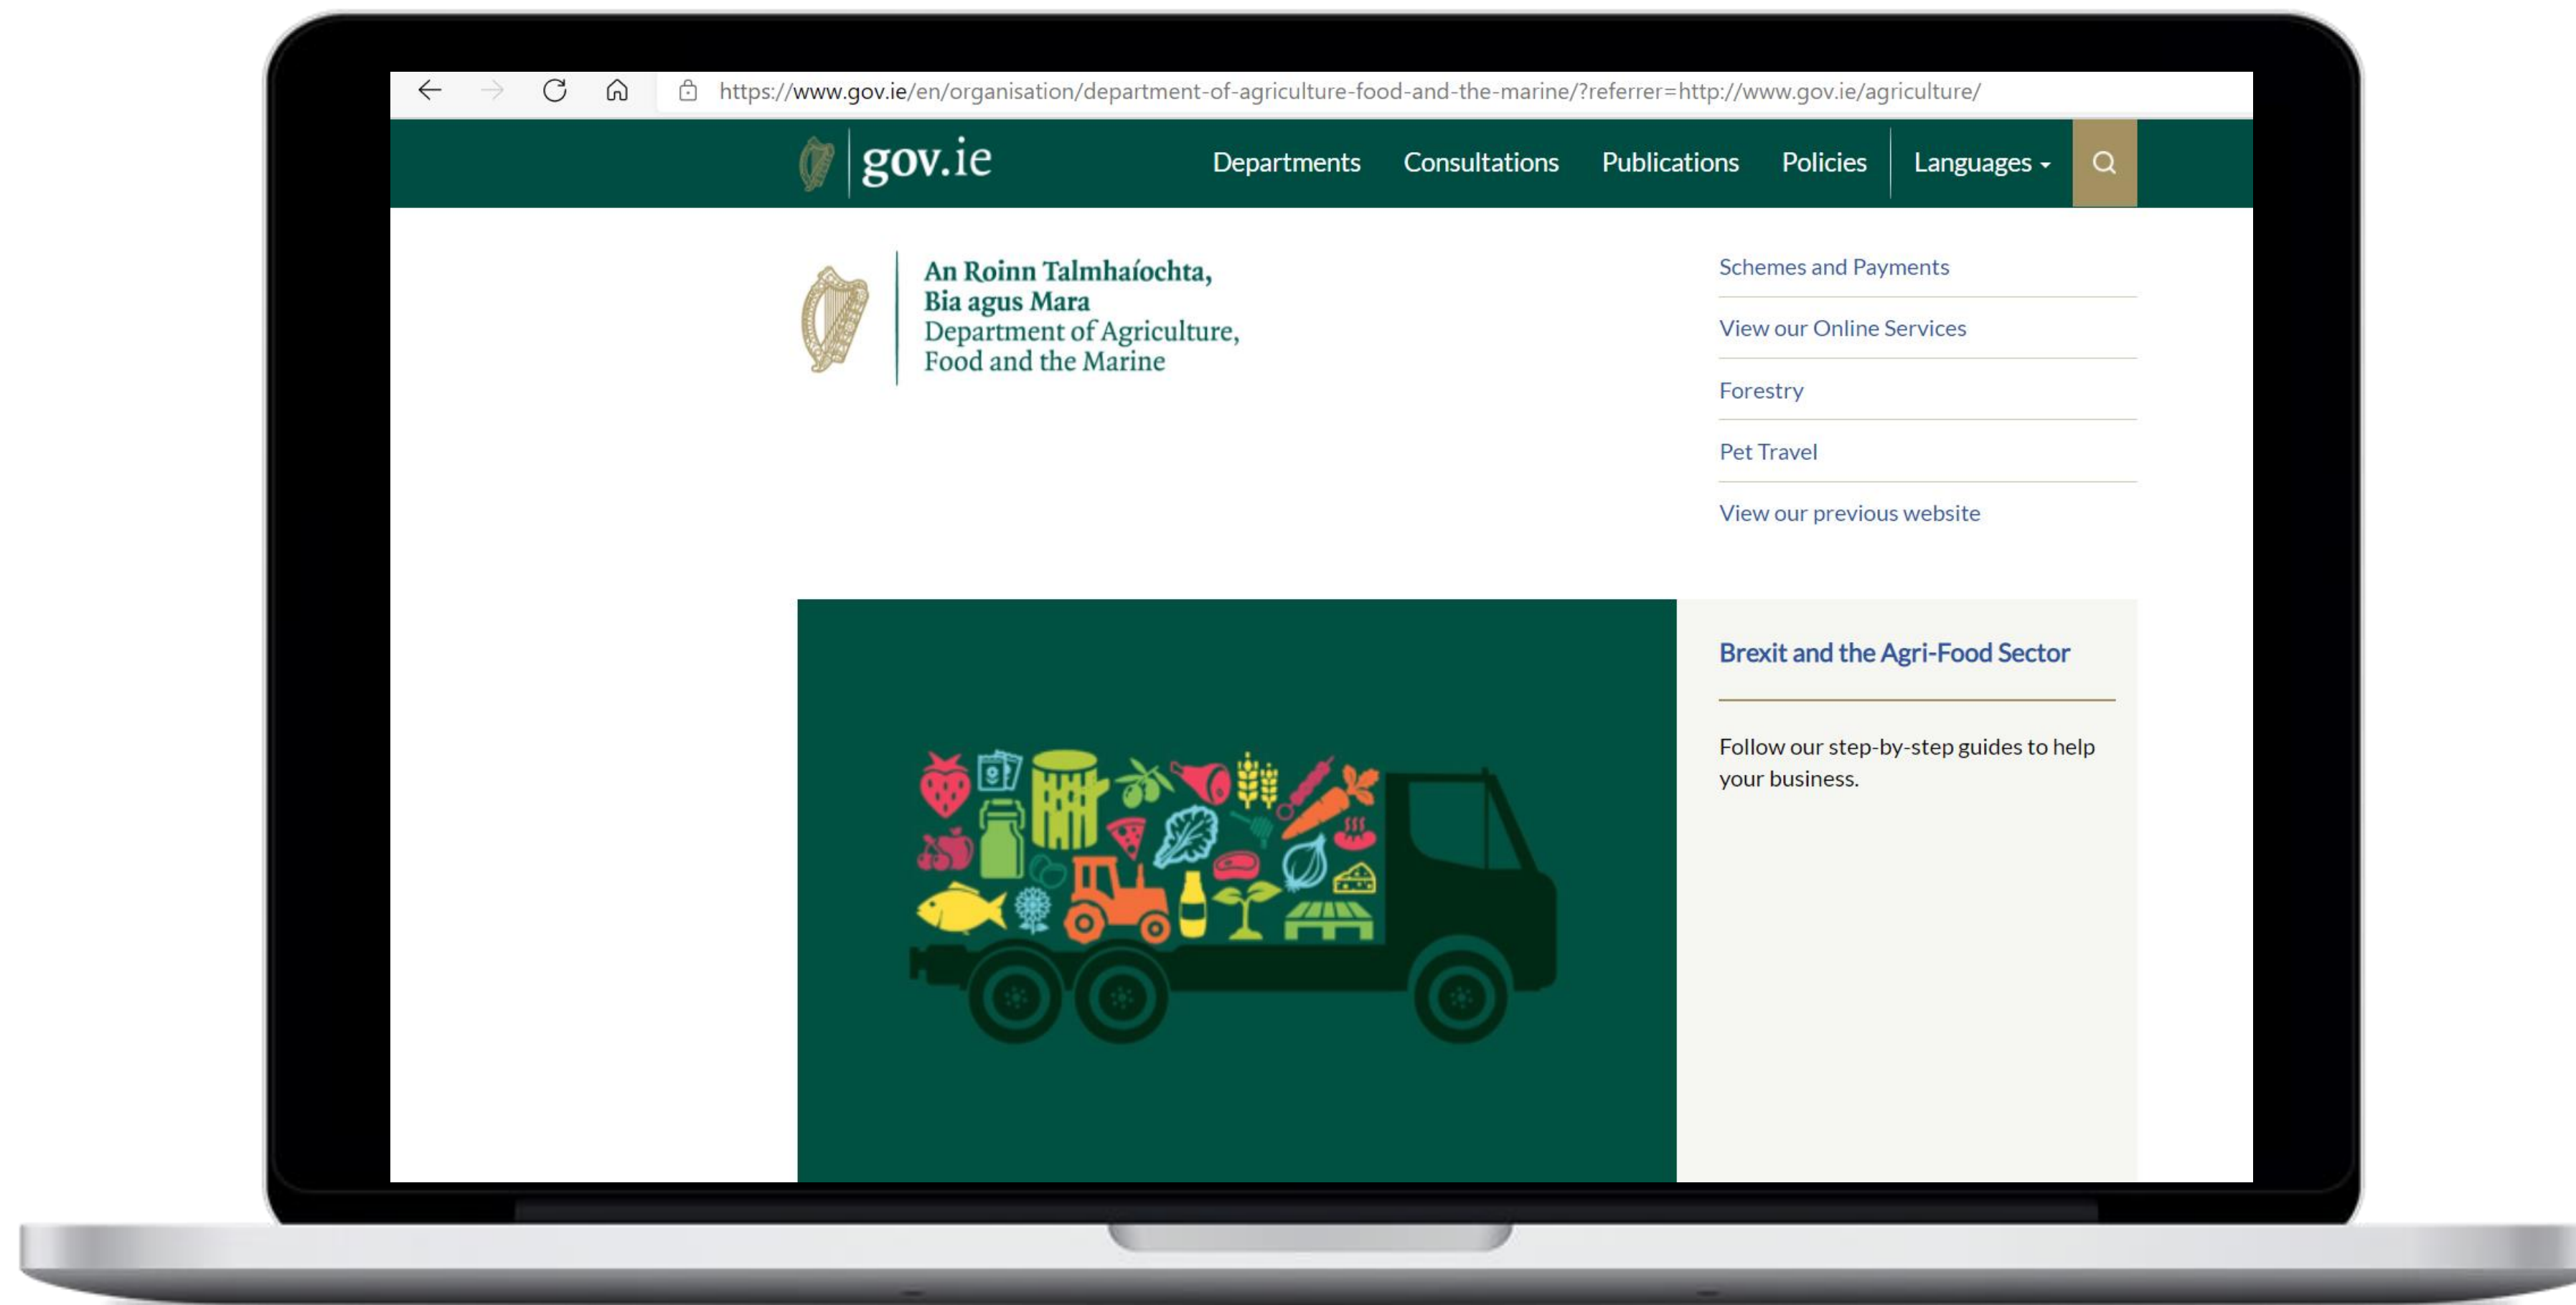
https://www.gov.ie/en/organisation/department-of-agriculture-food-and-the-marine/?referrer=http://www.gov.ie/agriculture/

gov.ie

Departments Consultations Publications Policies Languages

An Roinn Talmhaíochta, Bia agus Mara
Department of Agriculture, Food and the Marine

Schemes and Payments

View our Online Services

Forestry

Pet Travel

View our previous website

Brexit and the Agri-Food Sector

Follow our step-by-step guides to help your business.